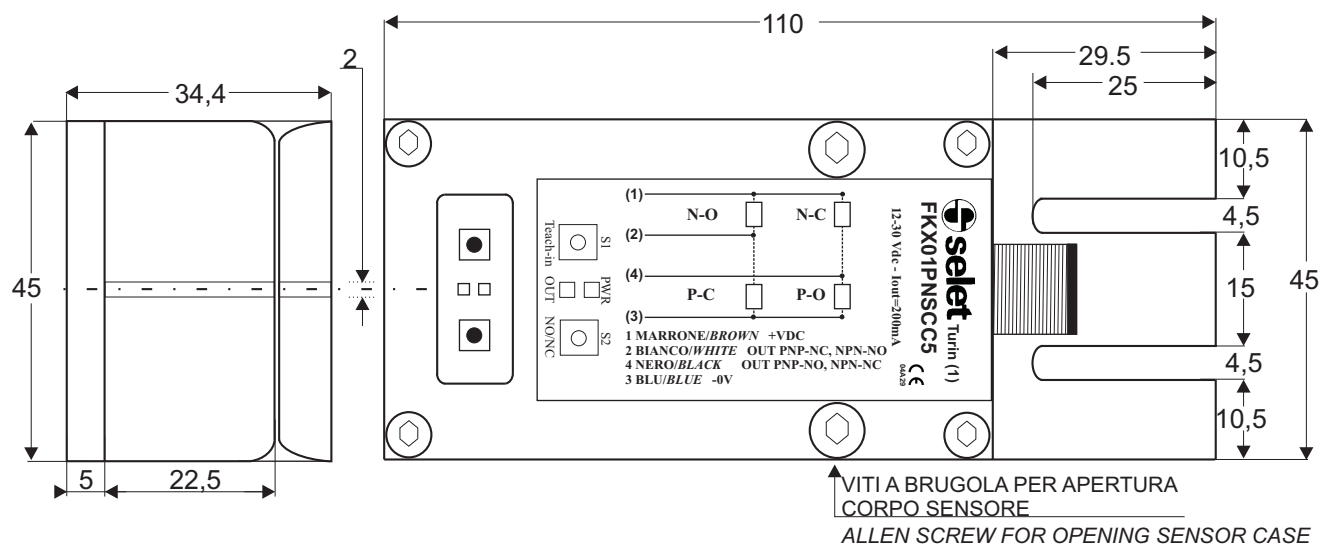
110

29.5

25

34,4

2

45

10,5

4,5

15

45

4,5

10,5

5

22,5

Teach-in S1

OUT PWR

NO/NC S2

(1)

(2)

(4)

(3)

N-O

N-C

P-C

P-O

1 MARRONE/*BROWN* +VDC
2 BIANCO/*WHITE* OUT PNP-NC, NPN-NO
4 NERO/*BLACK* OUT PNP-NO, NPN-NC
3 BLU/*BLUE* -0V

selet Turin (I)

FKX01PNSCC5

12-30 Vdc - Iout=200mA

CE

04A29

VITI A BRUGOLA PER APERTURA CORPO SENSORE

*ALLEN SCREW FOR OPENING SENSOR CASE*